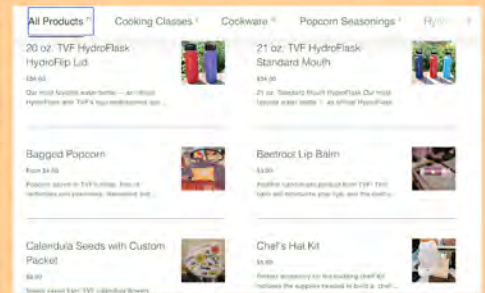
All Products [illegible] Cooking Classes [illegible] Cookware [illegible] Popcorn Seasonings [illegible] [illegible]

20 oz. TVF HydroFlask HydroFlip Lid
$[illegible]
Our most favorite water bottle — an official HydroFlask with TVF's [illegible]

21 oz. TVF HydroFlask Standard Mouth
$34.00
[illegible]

Bagged Popcorn
From $4.50
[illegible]

Beetroot Lip Balm
$3.00
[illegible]

Calendula Seeds with Custom Packet
$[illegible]
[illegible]

Chef's Hat Kit
$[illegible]
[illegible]